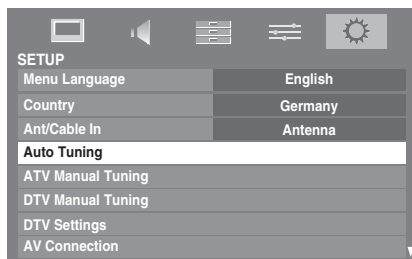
SETUP

| | |
|---|---|
| Menu Language | English |
| Country | Germany |
| Ant/Cable In | Antenna |
| Auto Tuning | |
| ATV Manual Tuning | |
| DTV Manual Tuning | |
| DTV Settings | |
| AV Connection | |